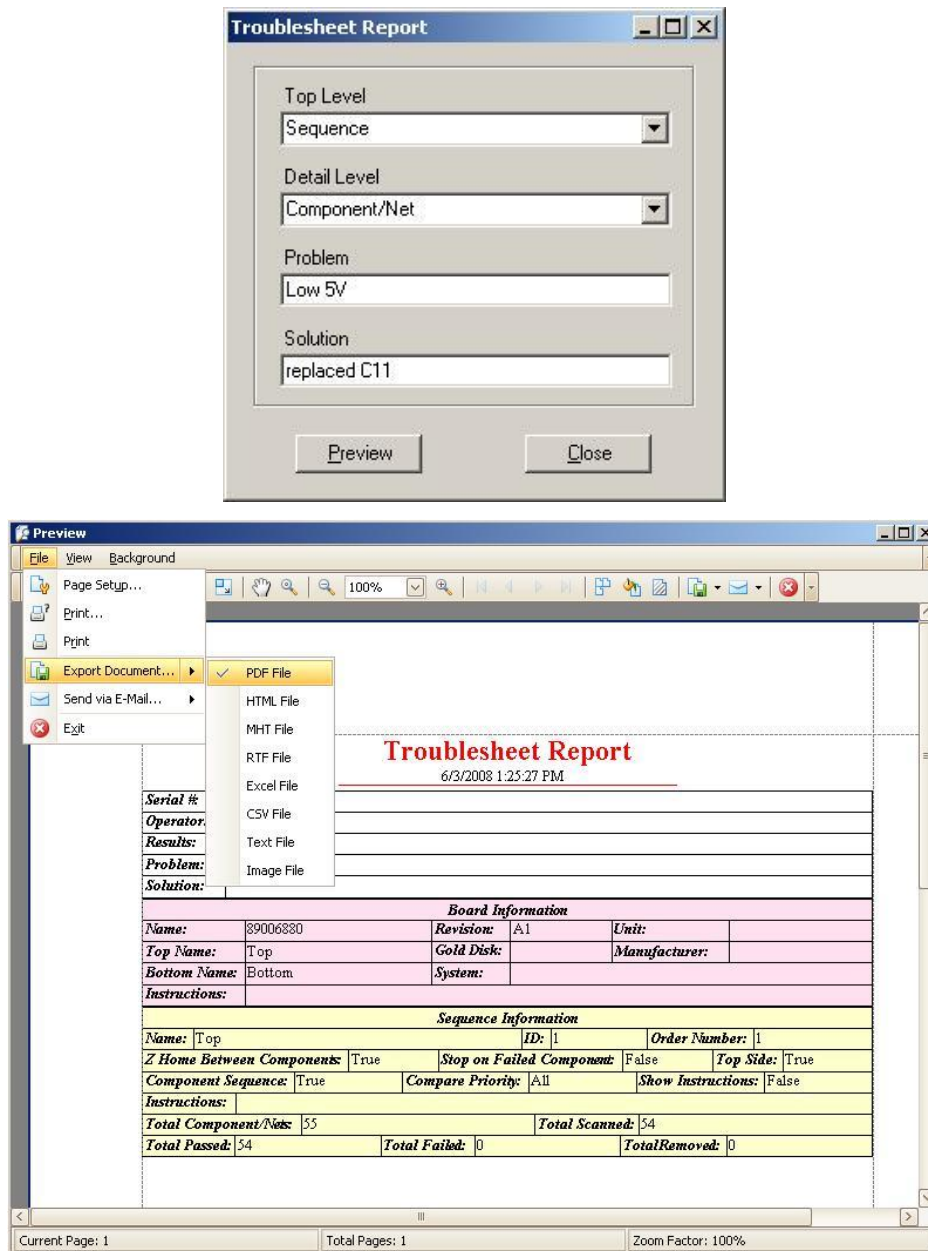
Troubleshet Report

Top Level
Sequence

Detail Level
Component/Net

Problem
Low 5V

Solution
replaced C11

Preview
Close

Preview

File View Background

Page Setup...
Print...
Print
Export Document...
Send via E-Mail...
Exit

PDF File
HTML File
MHT File
RTF File
Excel File
CSV File
Text File
Image File

100%

Troublesheet Report
6/3/2008 1:25:27 PM

Serial #
Operator
Results:
Problem:
Solution:

| Board Information | | | | | |
|---|---|---|---|---|---|
| Name: | 89006880 | Revision: | A1 | Unit: | |
| Top Name: | Top | Gold Disk: | | Manufacturer: | |
| Bottom Name: | Bottom | System: | | | |
| Instructions: | | | | | |

Sequence Information
Name: Top | ID: 1 | Order Number: 1
Z Home Between Components: True | Stop on Failed Component: False | Top Side: True
Component Sequence: True | Compare Priority: All | Show Instructions: False
Instructions:
Total Component/Nets: 55 | Total Scanned: 54
Total Passed: 54 | Total Failed: 0 | TotalRemoved: 0

Current Page: 1
Total Pages: 1
Zoom Factor: 100%